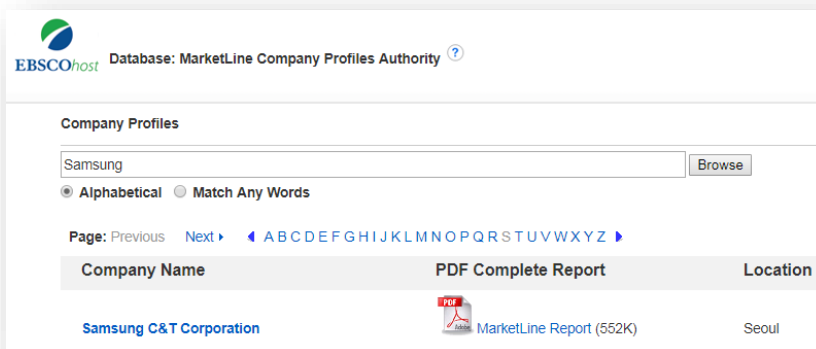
EBSCOhost

Database: MarketLine Company Profiles Authority ?

Company Profiles

Samsung

Browse

Alphabetical Match Any Words

Page: Previous Next A B C D E F G H I J K L M N O P Q R S T U V W X Y Z

| Company Name | PDF Complete Report | Location |
|---|---|---|
| Samsung C&T Corporation | PDF MarketLine Report (552K) | Seoul |